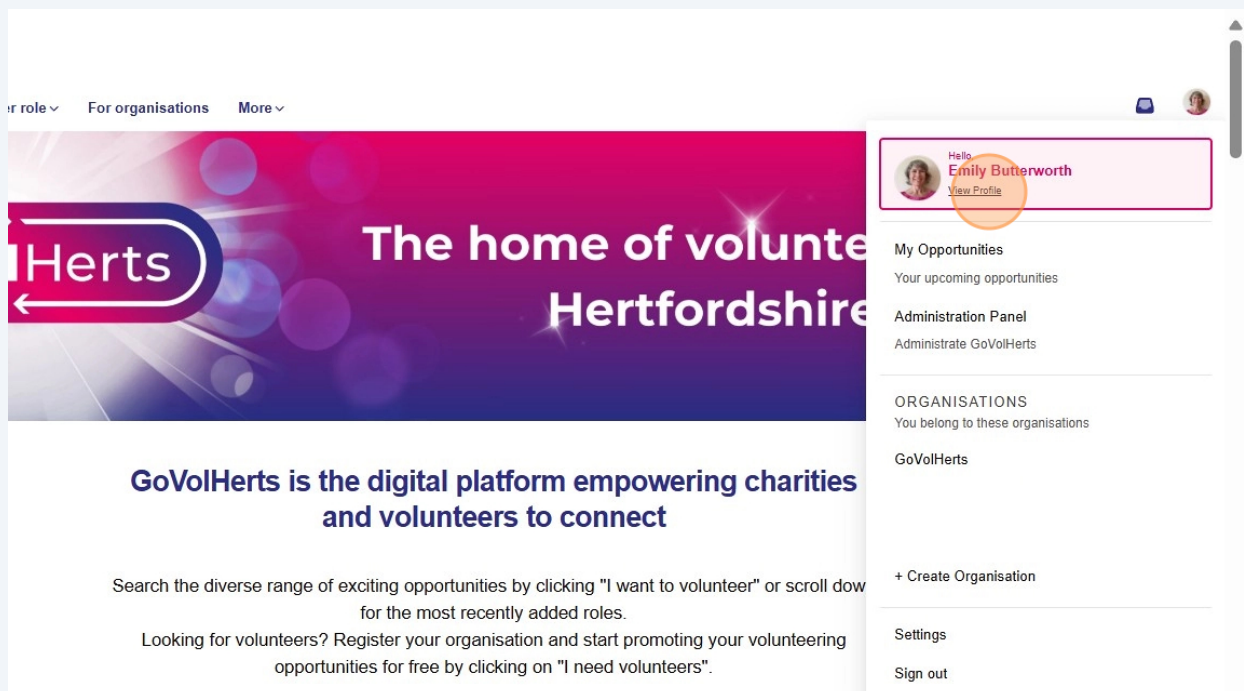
r role

For organisations

More

lHerts

The home of volunte

Hertfordshire

Hello
Emily Butterworth
View Profile

My Opportunities
Your upcoming opportunities

Administration Panel
Administrate GoVolHerts

ORGANISATIONS
You belong to these organisations

GoVolHerts

+ Create Organisation

Settings

Sign out

GoVolHerts is the digital platform empowering charities and volunteers to connect

Search the diverse range of exciting opportunities by clicking "I want to volunteer" or scroll dow for the most recently added roles.
Looking for volunteers? Register your organisation and start promoting your volunteering opportunities for free by clicking on "I need volunteers".